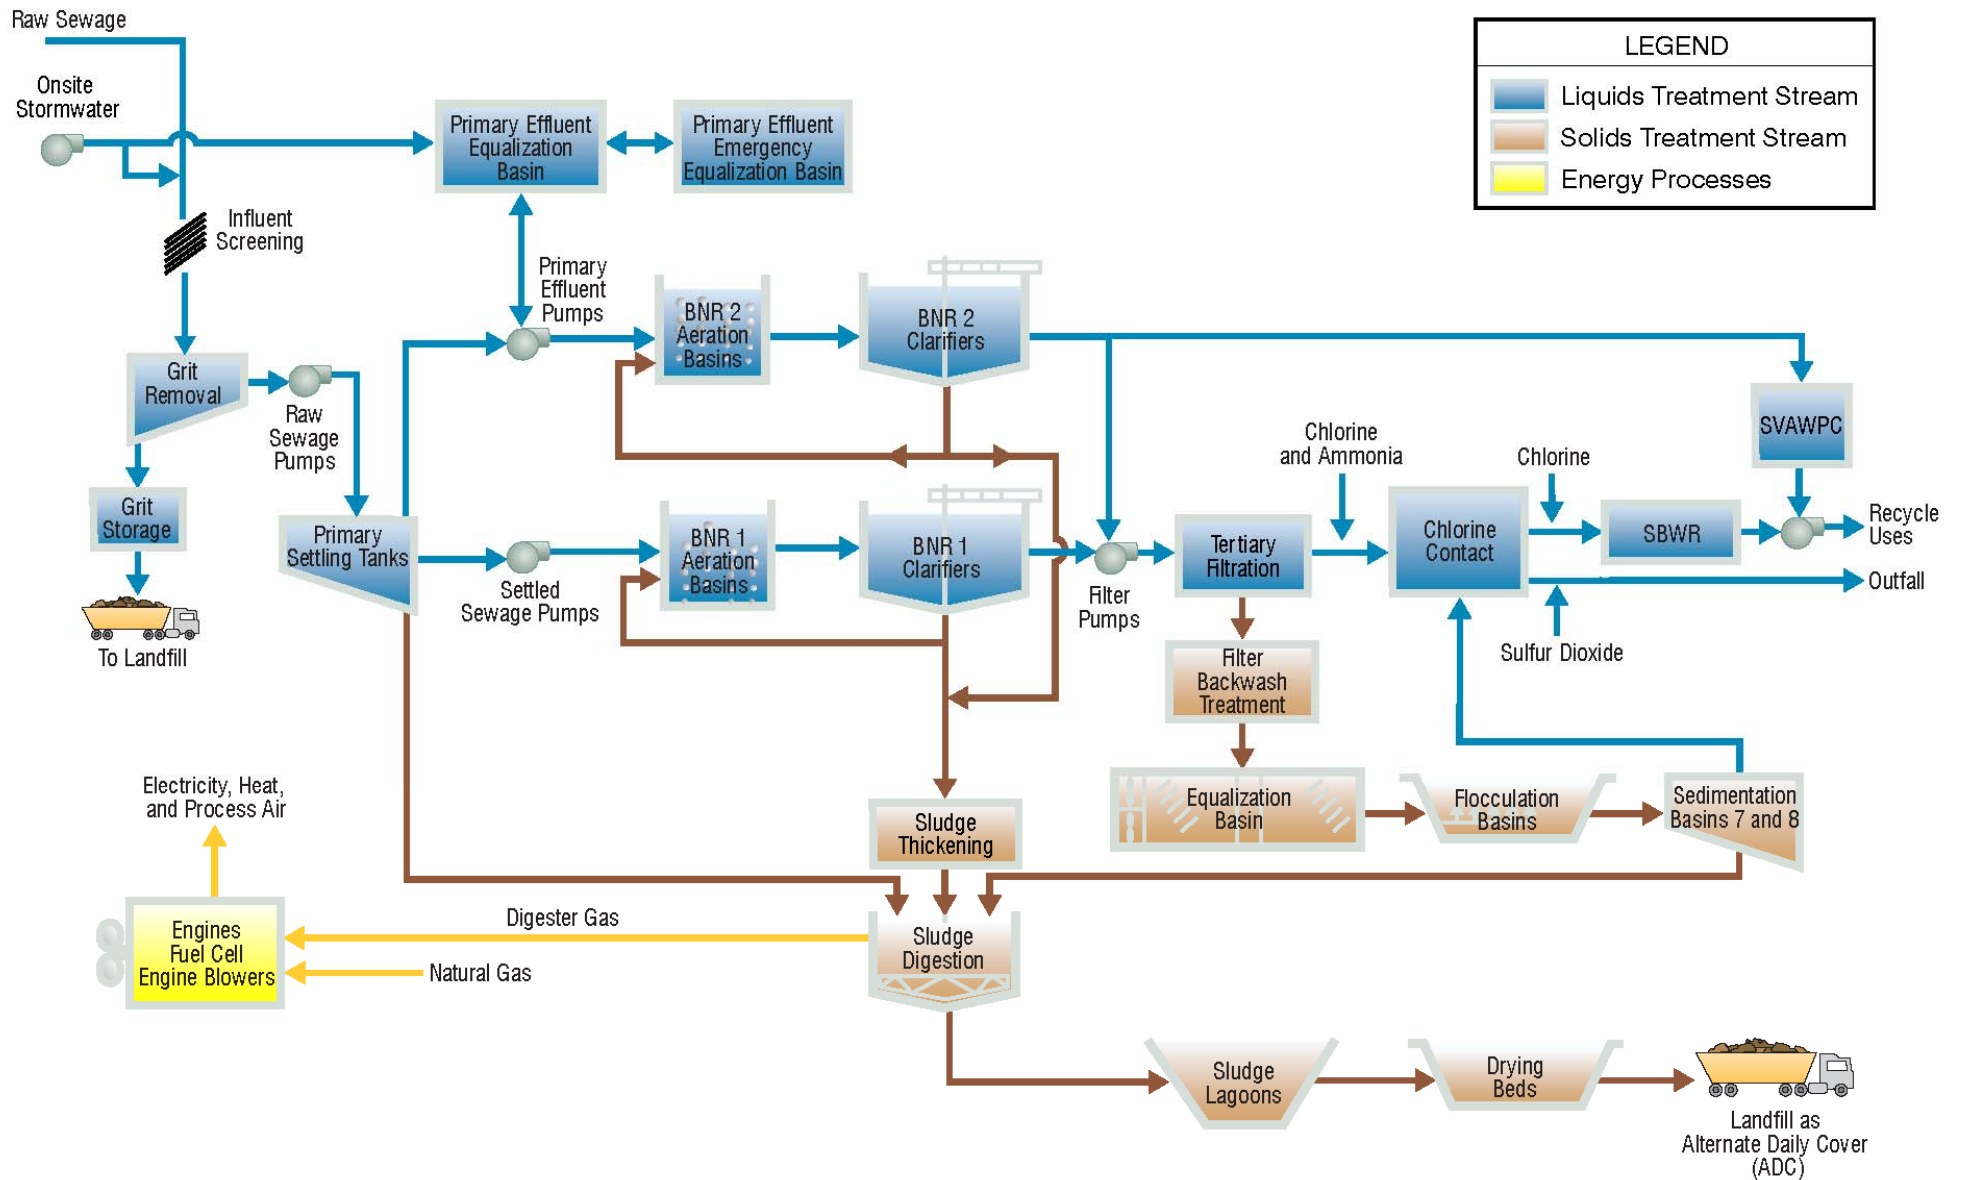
Raw Sewage

Onsite Stormwater

Primary Effluent Equalization Basin

Primary Effluent Emergency Equalization Basin

LEGEND

Liquids Treatment Stream

Solids Treatment Stream

Energy Processes

Influent Screening

Primary Effluent Pumps

BNR 2 Aeration Basins

BNR 2 Clarifiers

Grit Removal

Raw Sewage Pumps

SVAWPC

Chlorine and Ammonia

Chlorine

Grit Storage

Primary Settling Tanks

BNR 1 Aeration Basins

BNR 1 Clarifiers

Tertiary Filtration

Chlorine Contact

SBWR

Recycle Uses

Outfall

Settled Sewage Pumps

Filter Pumps

To Landfill

Sulfur Dioxide

Filter Backwash Treatment

Electricity, Heat, and Process Air

Equalization Basin

Flocculation Basins

Sedimentation Basins 7 and 8

Sludge Thickening

Digester Gas

Engines Fuel Cell Engine Blowers

Sludge Digestion

Natural Gas

Sludge Lagoons

Drying Beds

Landfill as Alternate Daily Cover (ADC)